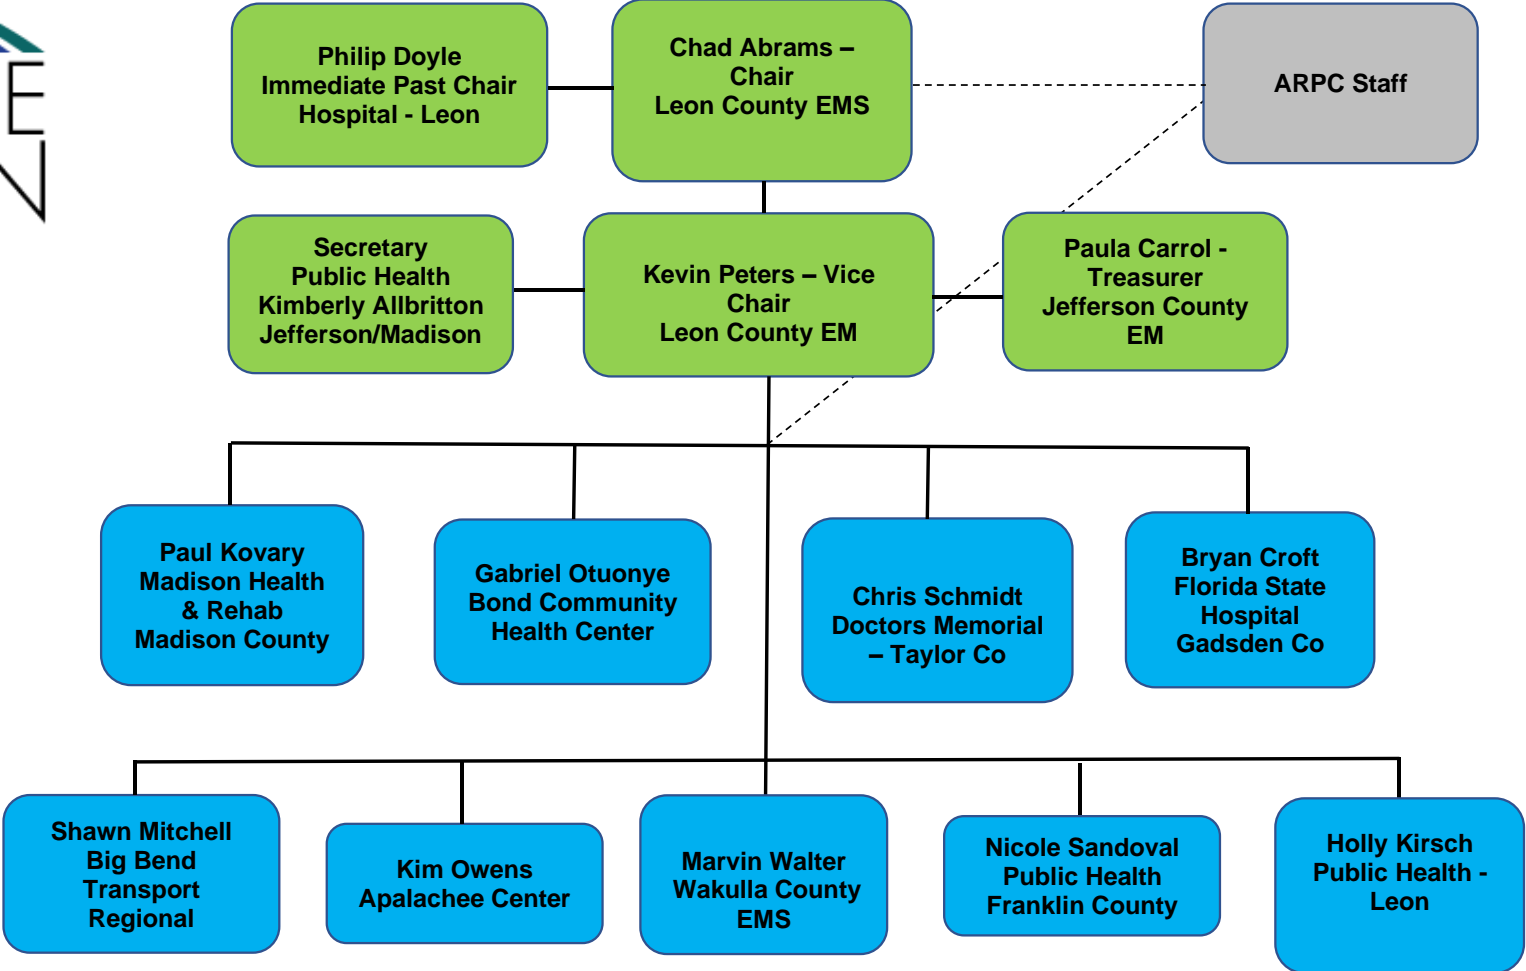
Philip Doyle
Immediate Past Chair
Hospital - Leon

Chad Abrams – Chair
Leon County EMS

ARPC Staff

Secretary
Public Health
Kimberly Allbritton
Jefferson/Madison

Kevin Peters – Vice Chair
Leon County EM

Paula Carrol - Treasurer
Jefferson County EM

Paul Kovary
Madison Health & Rehab
Madison County

Gabriel Otuonye
Bond Community Health Center

Chris Schmidt
Doctors Memorial – Taylor Co

Bryan Croft
Florida State Hospital
Gadsden Co

Shawn Mitchell
Big Bend Transport Regional

Kim Owens
Apalachee Center

Marvin Walter
Wakulla County EMS

Nicole Sandoval
Public Health
Franklin County

Holly Kirsch
Public Health - Leon